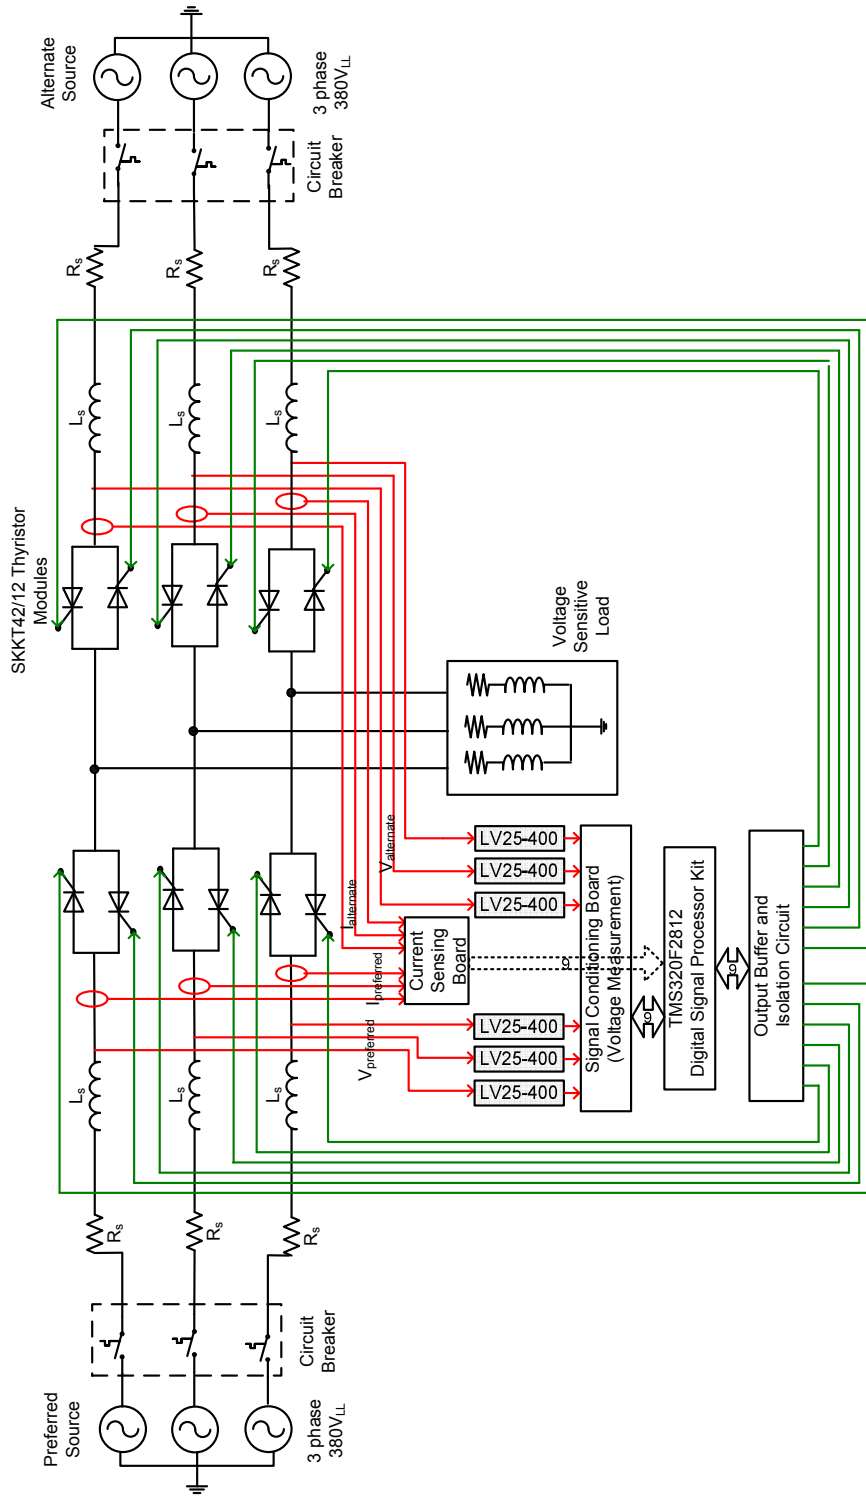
Alternate Source

3 phase 380V$_{LL}$

Circuit Breaker

R$_s$
R$_s$
R$_s$

L$_s$
L$_s$
L$_s$

SKKT42/12 Thyristor Modules

Voltage Sensitive Load

V$_{alternate}$

I$_{alternate}$

I$_{preferred}$

V$_{preferred}$

LV25-400
LV25-400
LV25-400

Current Sensing Board

LV25-400
LV25-400
LV25-400

Signal Conditioning Board (Voltage Measurement)

TMS320F2812 Digital Signal Processor Kit

Output Buffer and Isolation Circuit

L$_s$
L$_s$
L$_s$

R$_s$
R$_s$
R$_s$

Circuit Breaker

Preferred Source

3 phase 380V$_{LL}$